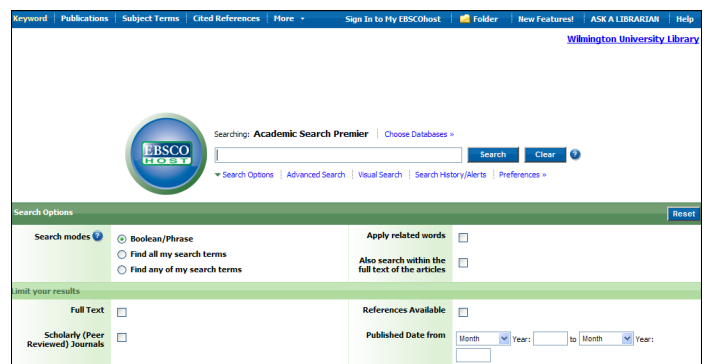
Keyword | Publications | Subject Terms | Cited References | More ▾ Sign In to My EBSCOhost | Folder | New Features! | ASK A LIBRARIAN | Help

Wilmington University Library

EBSCO HOST

Searching: Academic Search Premier Choose Databases »

Search Clear ?

▾ Search Options | Advanced Search | Visual Search | Search History/Alerts | Preferences »

Search Options Reset

Search modes ? Boolean/Phrase
Find all my search terms
Find any of my search terms

Apply related words

Also search within the full text of the articles

Limit your results

Full Text

References Available

Scholarly (Peer Reviewed) Journals

Published Date from Month Year: to Month Year: